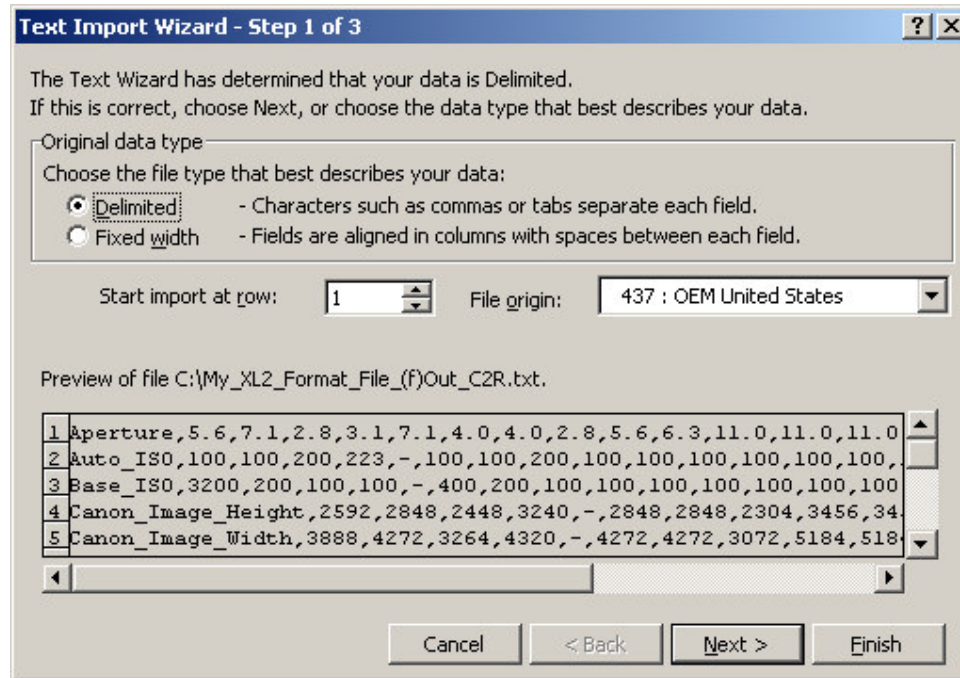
Text Import Wizard - Step 1 of 3

?

The Text Wizard has determined that your data is Delimited.
If this is correct, choose Next, or choose the data type that best describes your data.

Original data type

Choose the file type that best describes your data:

Delimited - Characters such as commas or tabs separate each field.

Fixed width - Fields are aligned in columns with spaces between each field.

Start import at row: 1

File origin: 437 : OEM United States

Preview of file C:\My_XL2_Format_File_(f)Out_C2R.txt.

1 Aperture,5.6,7.1,2.8,3.1,7.1,4.0,4.0,2.8,5.6,6.3,11.0,11.0,11.0
2 Auto_ISO,100,100,200,223,-,100,100,200,100,100,100,100,100,100,
3 Base_ISO,3200,200,100,100,-,400,200,100,100,100,100,100,100,100
4 Canon_Image_Height,2592,2848,2448,3240,-,2848,2848,2304,3456,34
5 Canon_Image_Width,3888,4272,3264,4320,-,4272,4272,3072,5184,518

Cancel

< Back

Next >

Finish